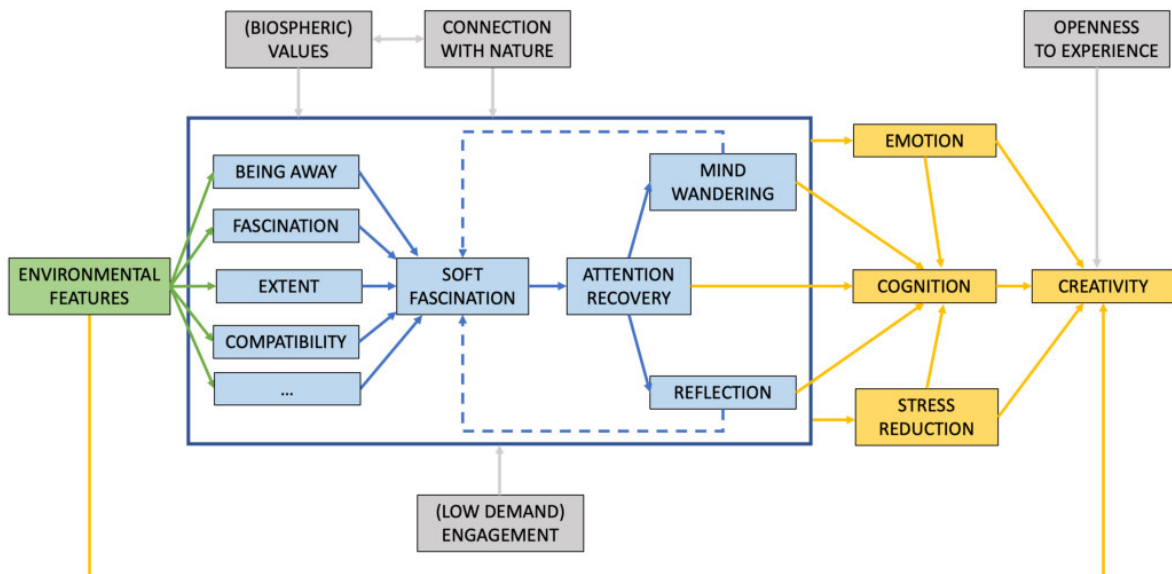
(BIOSPHERIC) VALUES

CONNECTION WITH NATURE

OPENNESS TO EXPERIENCE

BEING AWAY

FASCINATION

EXTENT

COMPATIBILITY

...

ENVIRONMENTAL FEATURES

SOFT FASCINATION

ATTENTION RECOVERY

MIND WANDERING

REFLECTION

EMOTION

COGNITION

STRESS REDUCTION

CREATIVITY

(LOW DEMAND) ENGAGEMENT